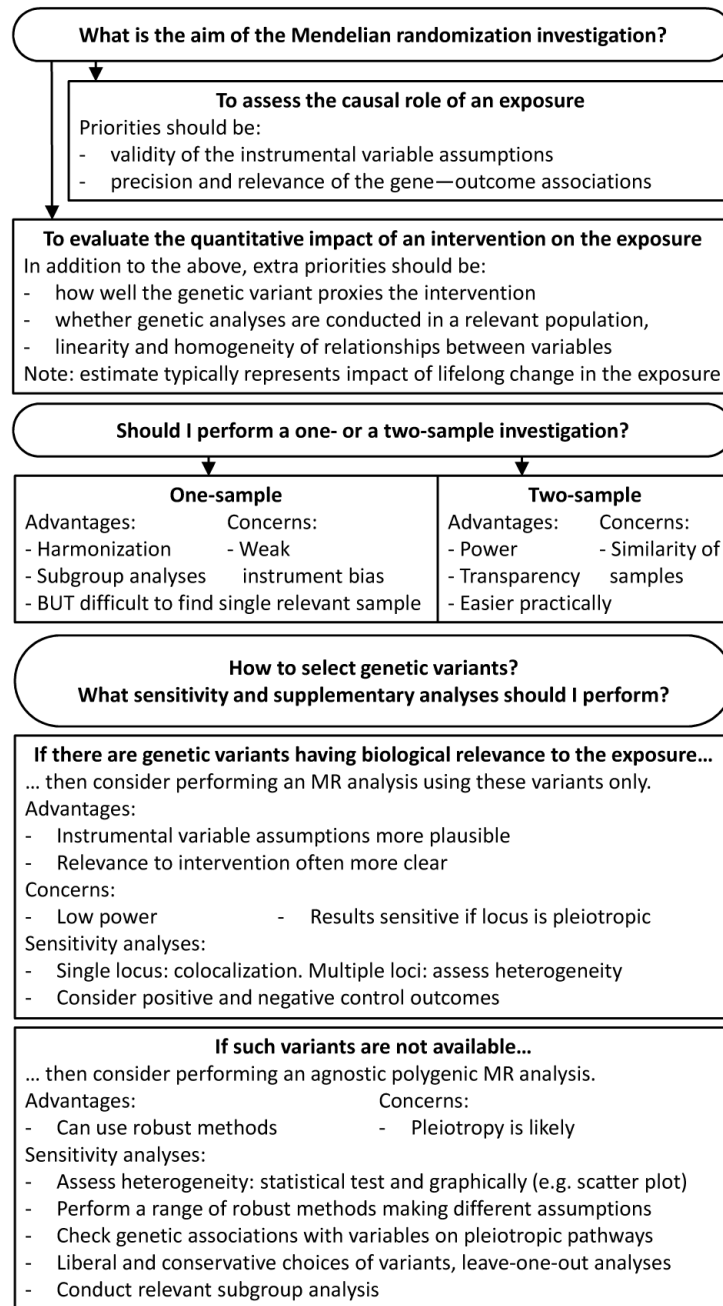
What is the aim of the Mendelian randomization investigation?

To assess the causal role of an exposure
Priorities should be:
- validity of the instrumental variable assumptions
- precision and relevance of the gene—outcome associations

To evaluate the quantitative impact of an intervention on the exposure
In addition to the above, extra priorities should be:
- how well the genetic variant proxies the intervention
- whether genetic analyses are conducted in a relevant population,
- linearity and homogeneity of relationships between variables
Note: estimate typically represents impact of lifelong change in the exposure

Should I perform a one- or a two-sample investigation?

One-sample
Advantages:
- Harmonization
- Subgroup analyses
Concerns:
- Weak instrument bias
- BUT difficult to find single relevant sample

Two-sample
Advantages:
- Power
- Transparency
- Easier practically
Concerns:
- Similarity of samples

How to select genetic variants?
What sensitivity and supplementary analyses should I perform?

If there are genetic variants having biological relevance to the exposure…
… then consider performing an MR analysis using these variants only.
Advantages:
- Instrumental variable assumptions more plausible
- Relevance to intervention often more clear
Concerns:
- Low power
- Results sensitive if locus is pleiotropic
Sensitivity analyses:
- Single locus: colocalization. Multiple loci: assess heterogeneity
- Consider positive and negative control outcomes

If such variants are not available…
… then consider performing an agnostic polygenic MR analysis.
Advantages:
- Can use robust methods
Concerns:
- Pleiotropy is likely
Sensitivity analyses:
- Assess heterogeneity: statistical test and graphically (e.g. scatter plot)
- Perform a range of robust methods making different assumptions
- Check genetic associations with variables on pleiotropic pathways
- Liberal and conservative choices of variants, leave-one-out analyses
- Conduct relevant subgroup analysis